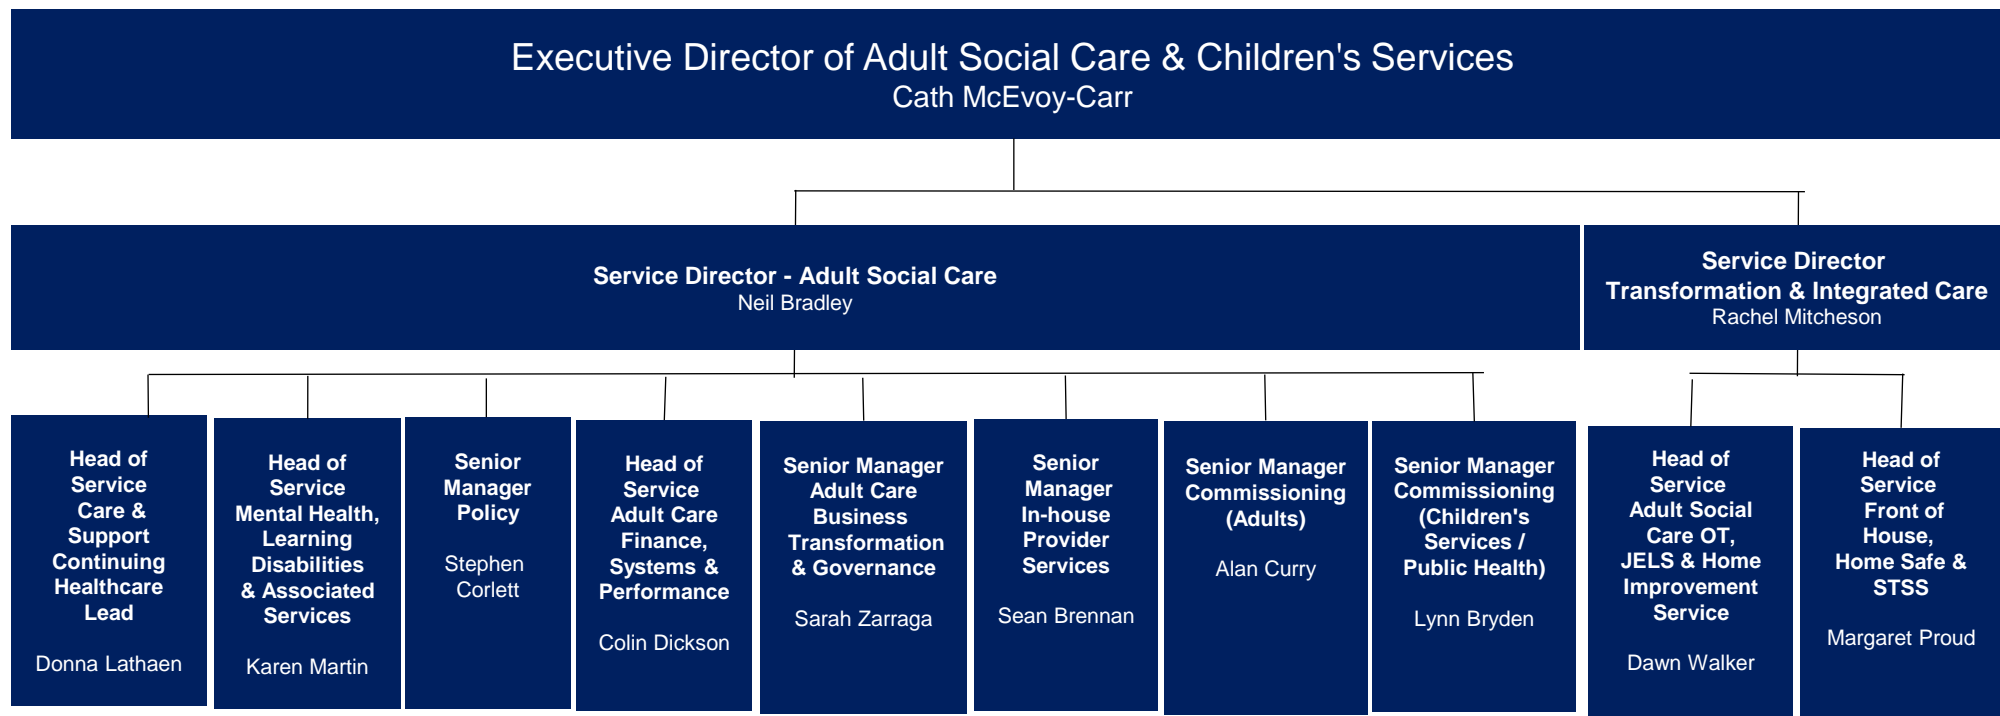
Executive Director of Adult Social Care & Children's Services
Cath McEvoy-Carr

Service Director - Adult Social Care
Neil Bradley

Service Director
Transformation & Integrated Care
Rachel Mitcheson

Head of Service Care & Support Continuing Healthcare Lead

Donna Lathaen

Head of Service Mental Health, Learning Disabilities & Associated Services

Karen Martin

Senior Manager Policy

Stephen Corlett

Head of Service Adult Care Finance, Systems & Performance

Colin Dickson

Senior Manager Adult Care Business Transformation & Governance

Sarah Zarraga

Senior Manager In-house Provider Services

Sean Brennan

Senior Manager Commissioning (Adults)

Alan Curry

Senior Manager Commissioning (Children's Services / Public Health)

Lynn Bryden

Head of Service Adult Social Care OT, JELS & Home Improvement Service

Dawn Walker

Head of Service Front of House, Home Safe & STSS

Margaret Proud